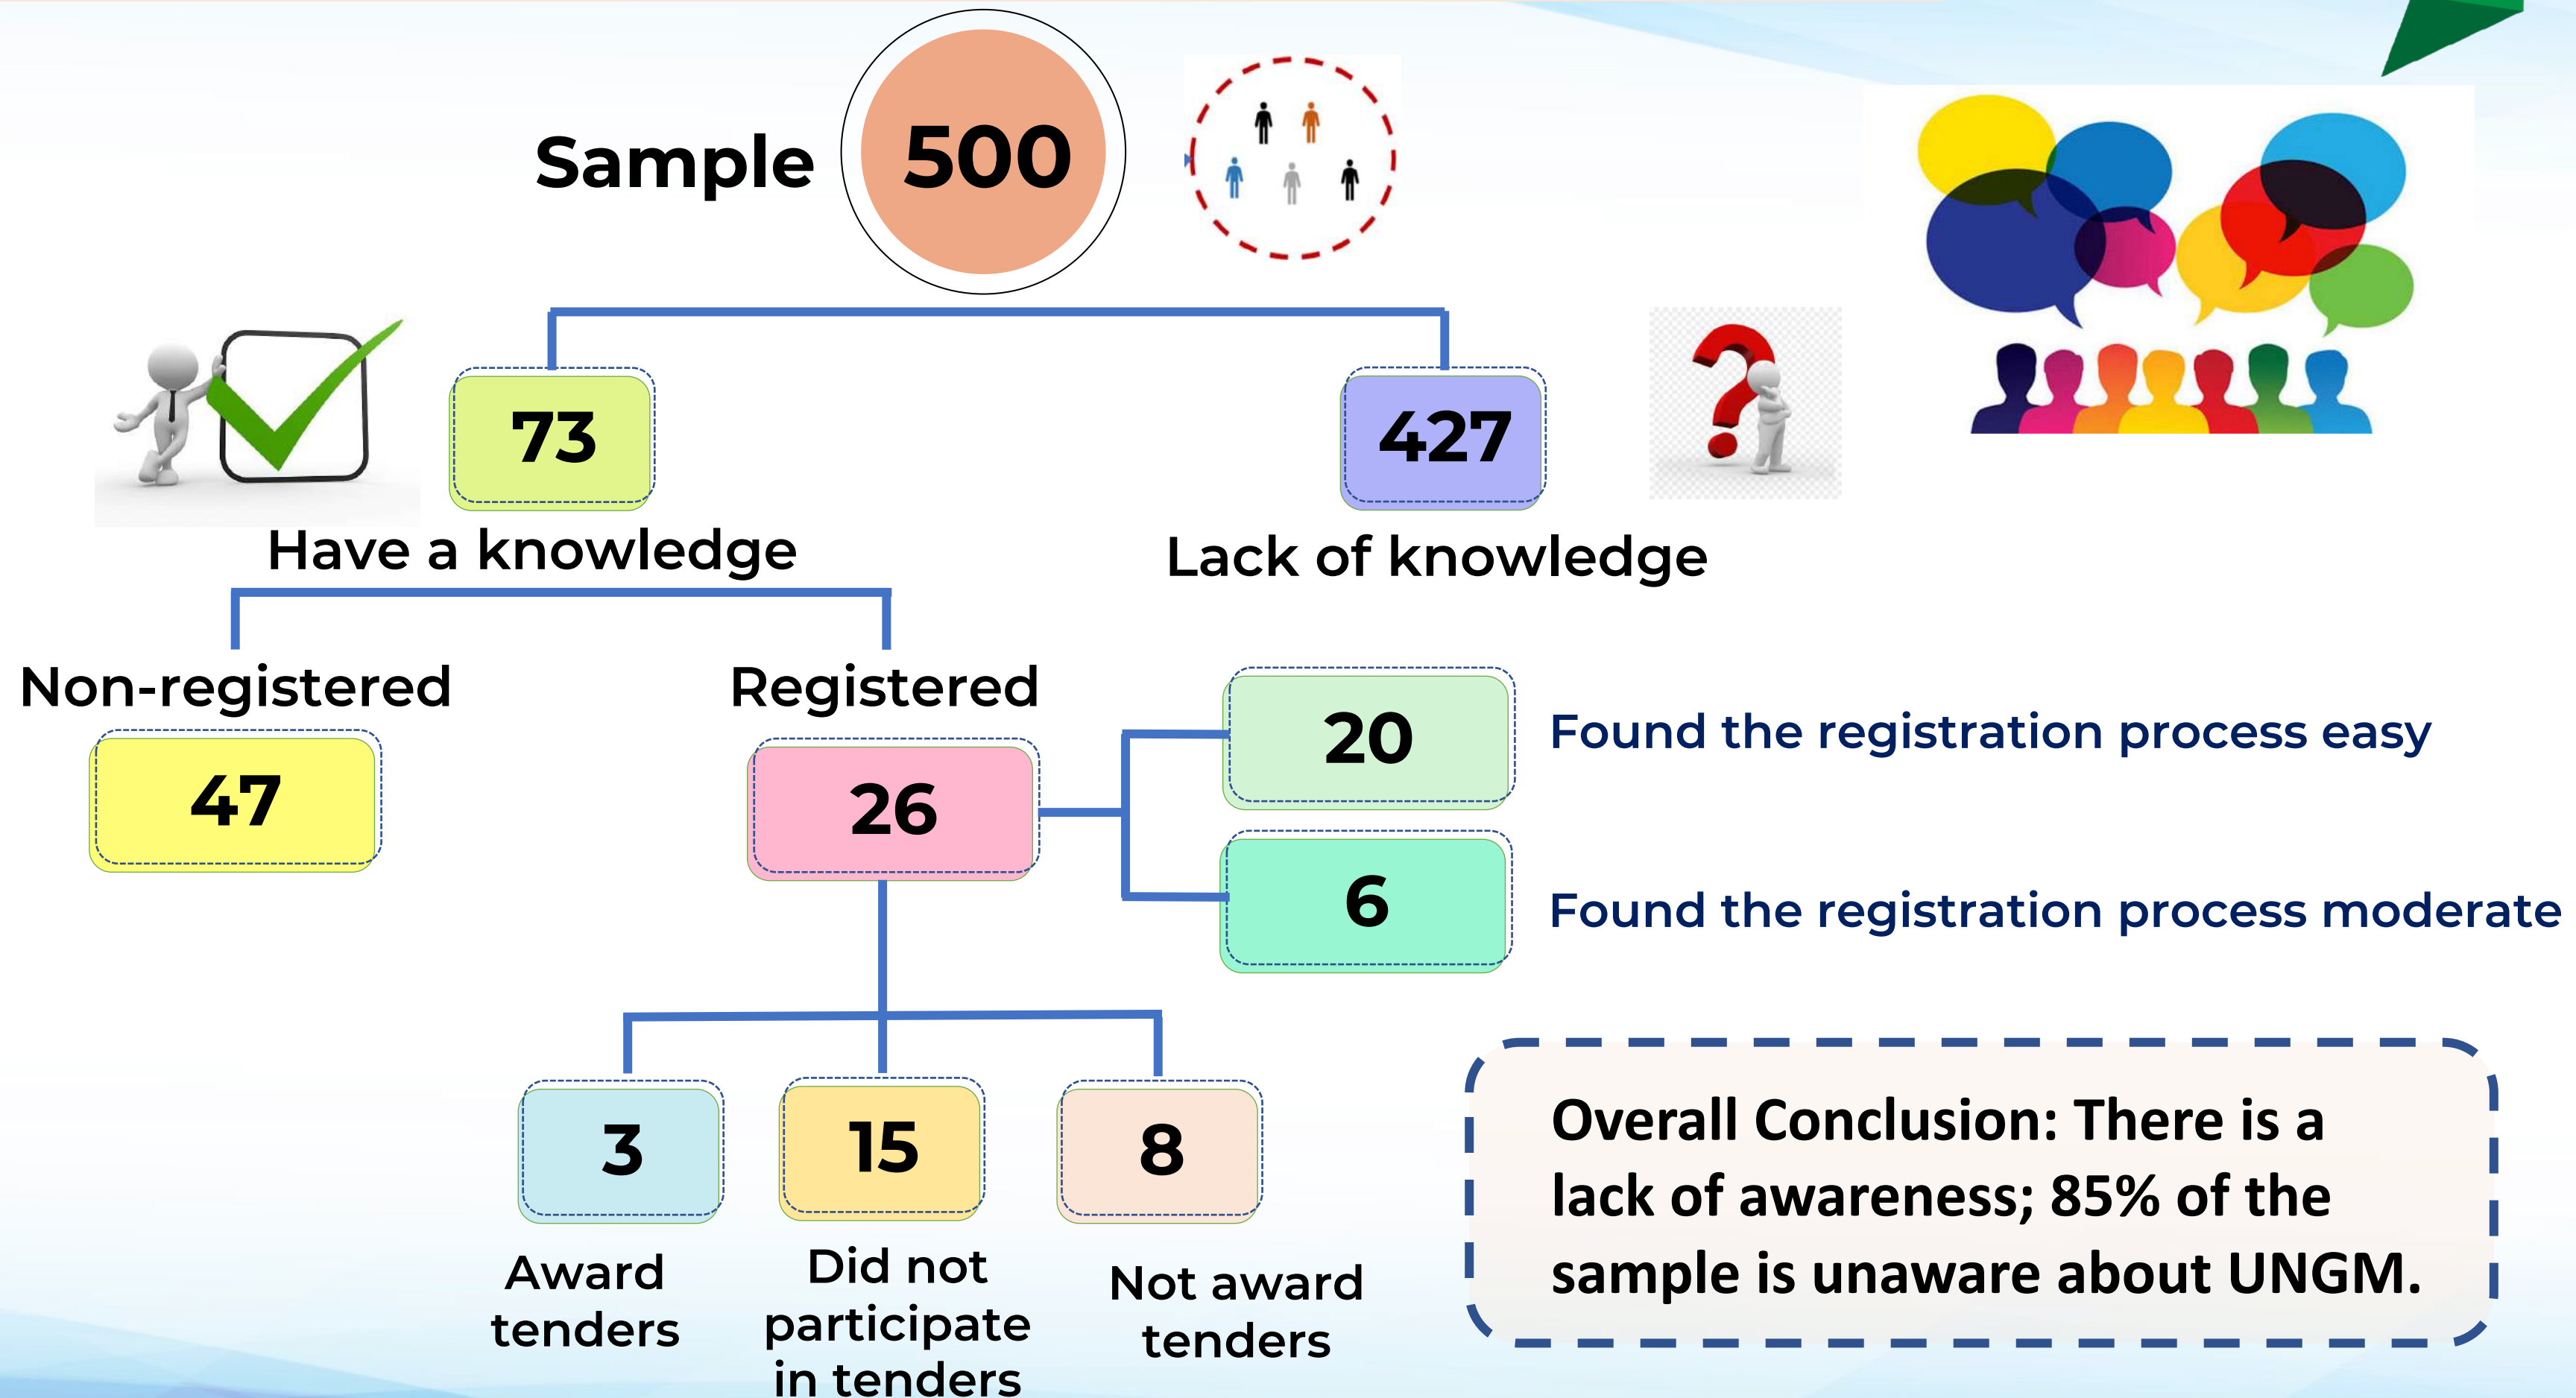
Sample 500

73
Have a knowledge

427
Lack of knowledge

Non-registered
47

Registered
26

20
Found the registration process easy

6
Found the registration process moderate

3
Award tenders

15
Did not participate in tenders

8
Not award tenders

Overall Conclusion: There is a lack of awareness; 85% of the sample is unaware about UNGM.